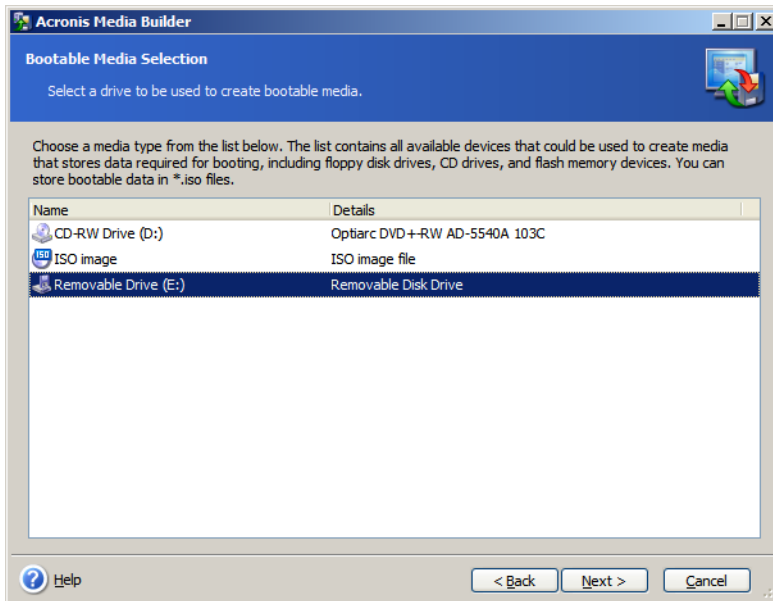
Acronis Media Builder

Bootable Media Selection

Select a drive to be used to create bootable media.

Choose a media type from the list below. The list contains all available devices that could be used to create media that stores data required for booting, including floppy disk drives, CD drives, and flash memory devices. You can store bootable data in *.iso files.

| Name | Details |
|---|---|
| CD-RW Drive (D:) | Optiarc DVD+-RW AD-5540A 103C |
| ISO image | ISO image file |
| Removable Drive (E:) | Removable Disk Drive |

Help

< Back

Next >

Cancel